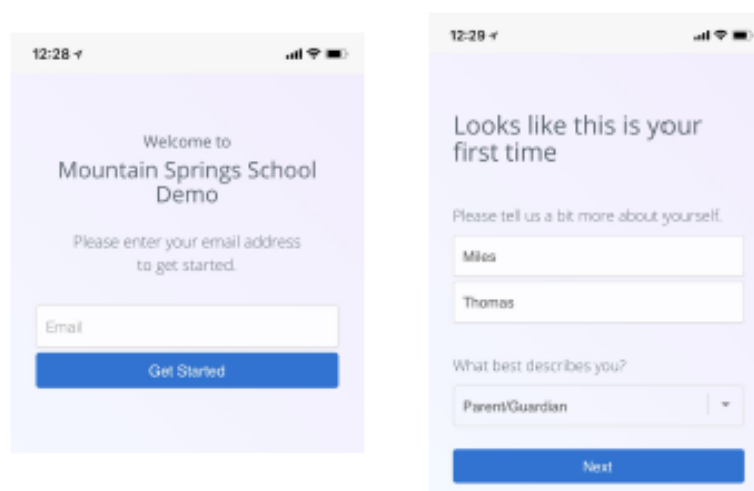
12:28

Welcome to
Mountain Springs School Demo

Please enter your email address to get started.

Email

Get Started

12:28

Looks like this is your first time

Please tell us a bit more about yourself.

Miles

Thomas

What best describes you?

Parent/Guardian

Next